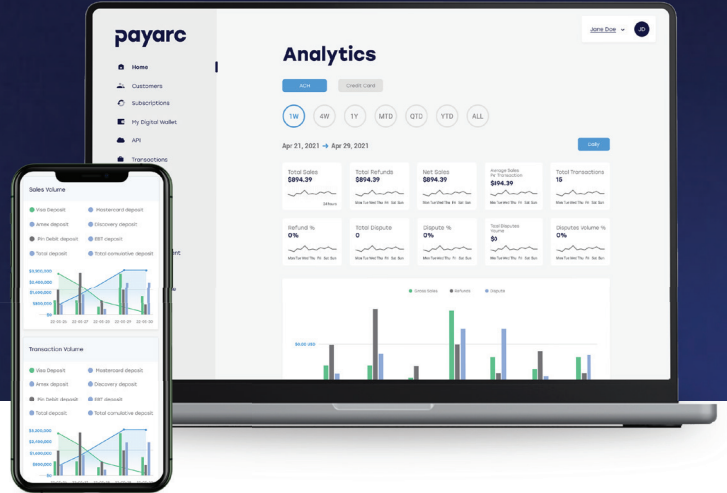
payarc

Home
Customers
Subscriptions
My Digital Wallet
API
Transactions

Jane Doe JD

Analytics

ACH Credit Card

1W 4W 1Y MTD QTD YTD ALL

Apr 21, 2021 → Apr 29, 2021

Daily

Total Sales
$894.39

Total Refunds
$894.39

Net Sales
$894.39

Average Sales Per Transaction
$894.39

Total Transactions
15

Refund %
0%

Total Dispute
0

Dispute %
0%

Total Disputes Volume
$0

Disputes Volume %
0%

Gross Sales Refunds Dispute

$60,000

Sales Volume

Visa Deposit
Mastercard deposit
Amex deposit
Discovery deposit
Pin Debit deposit
EBT deposit
Total deposit
Total cumulative deposit

$2,000,000
$1,600,000
$1,000,000
$600,000
$0

Transaction Volume

Visa Deposit
Mastercard deposit
Amex deposit
Discovery deposit
Pin Debit deposit
EBT deposit
Total deposit
Total cumulative deposit

$2,000,000
$1,600,000
$1,000,000
$600,000